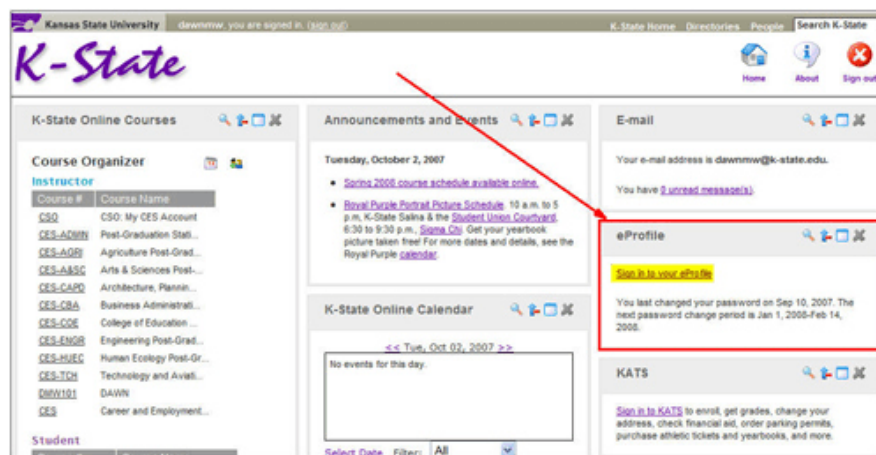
Kansas State University dawnmw, you are signed in. (sign out)

K-State Home Directories People Search K-State

K-State

Home About Sign out

K-State Online Courses

Course Organizer

Instructor

| Course # | Course Name |
|---|---|
| CSO | CSO: My CES Account |
| CES-ADMIN | Post-Graduation Stati... |
| CES-AGRI | Agriculture Post-Grad... |
| CES-A&SC | Arts & Sciences Post-... |
| CES-CAPD | Architecture, Plannin... |
| CES-CBA | Business Administrati... |
| CES-COE | College of Education ... |
| CES-ENGR | Engineering Post-Grad... |
| CES-HUEC | Human Ecology Post-Gr... |
| CES-TCH | Technology and Aviati... |
| DMW101 | DAWN |
| CES | Career and Employment... |

Student

Announcements and Events

Tuesday, October 2, 2007

• Spring 2008 course schedule available online.

• Royal Purple Portrait Picture Schedule: 10 a.m. to 5 p.m. K-State Salina & the Student Union Courtyard, 6:30 to 9:30 p.m., Sigma Chi. Get your yearbook picture taken free! For more dates and details, see the Royal Purple calendar.

K-State Online Calendar

<< Tue, Oct 02, 2007 >>

No events for this day.

Select Date Filter: All

E-mail

Your e-mail address is dawnmw@k-state.edu.

You have 0 unread message(s).

eProfile

Sign in to your eProfile

You last changed your password on Sep 10, 2007. The next password change period is Jan 1, 2008-Feb 14, 2008.

KATS

Sign in to KATS to enroll, get grades, change your address, check financial aid, order parking permits, purchase athletic tickets and yearbooks, and more.